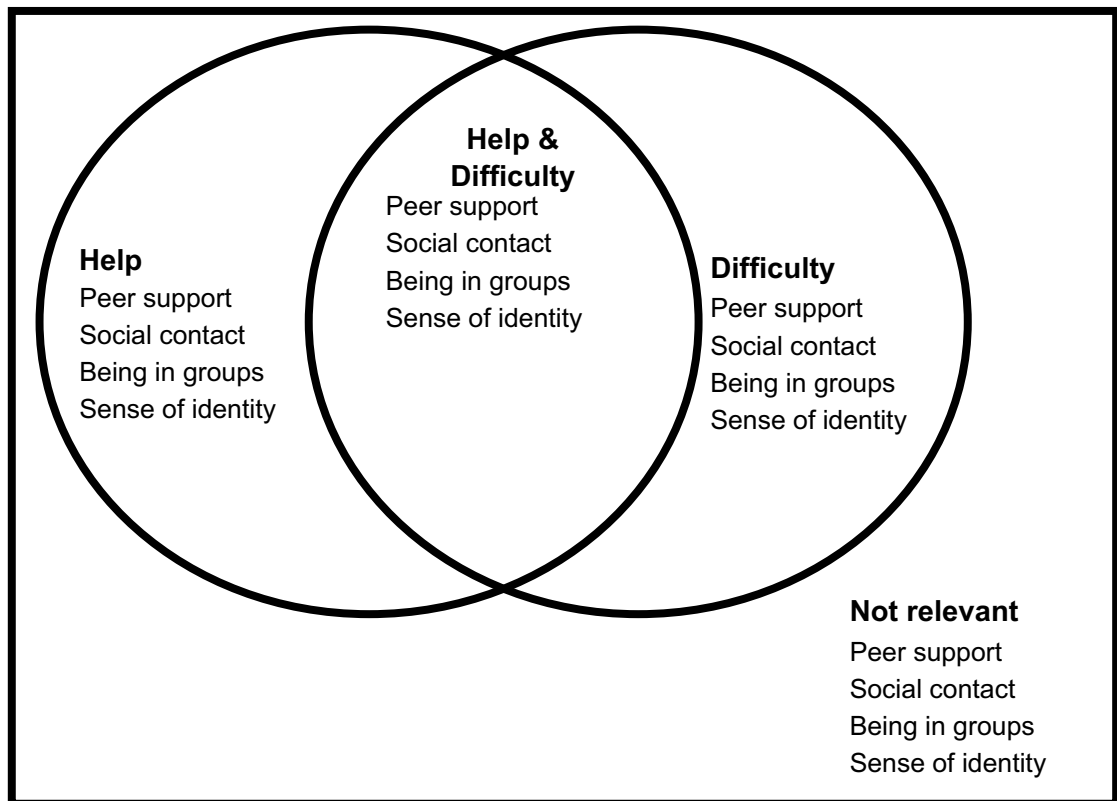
Help & Difficulty
Peer support
Social contact
Being in groups
Sense of identity

Help
Peer support
Social contact
Being in groups
Sense of identity

Difficulty
Peer support
Social contact
Being in groups
Sense of identity

Not relevant
Peer support
Social contact
Being in groups
Sense of identity